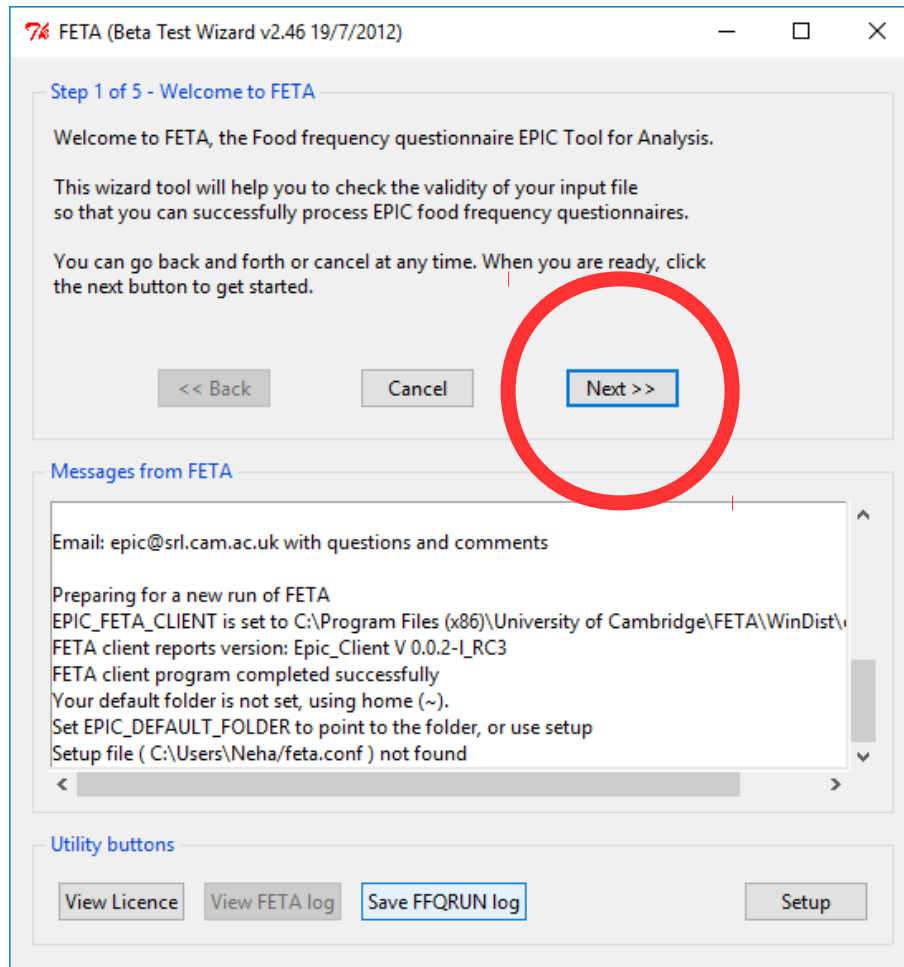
FETA (Beta Test Wizard v2.46 19/7/2012)

Step 1 of 5 - Welcome to FETA

Welcome to FETA, the Food frequency questionnaire EPIC Tool for Analysis.

This wizard tool will help you to check the validity of your input file so that you can successfully process EPIC food frequency questionnaires.

You can go back and forth or cancel at any time. When you are ready, click the next button to get started.

<< Back

Cancel

Next >>

Messages from FETA

Email: epic@srl.cam.ac.uk with questions and comments

Preparing for a new run of FETA
EPIC_FETA_CLIENT is set to C:\Program Files (x86)\University of Cambridge\FETA\WinDist\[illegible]
FETA client reports version: Epic_Client V 0.0.2-I_RC3
FETA client program completed successfully
Your default folder is not set, using home (~).
Set EPIC_DEFAULT_FOLDER to point to the folder, or use setup
Setup file ( C:\Users\Neha/feta.conf ) not found

Utility buttons

View Licence

View FETA log

Save FFQRUN log

Setup